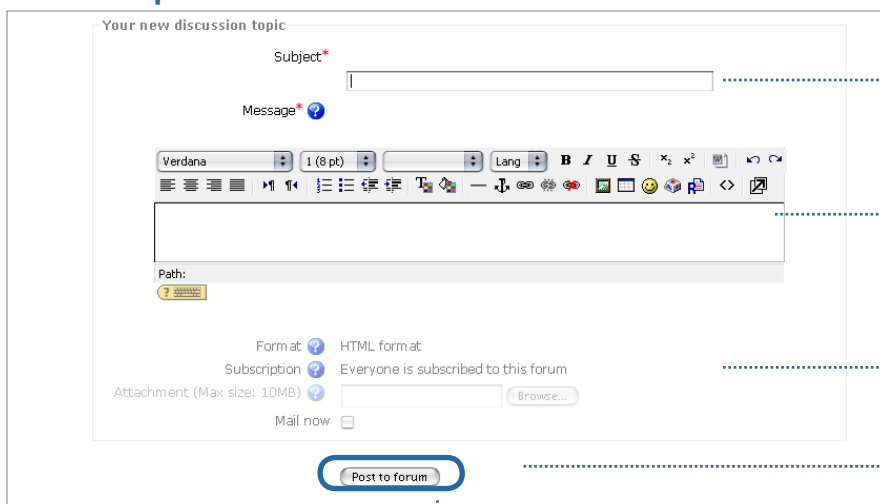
Your new discussion topic

Subject*

Message*

Verdana
1 (8 pt)
Lang
B I U S

Path:

Format HTML format
Subscription Everyone is subscribed to this forum
Attachment (Max size: 10MB) Browse...
Mail now

Post to forum